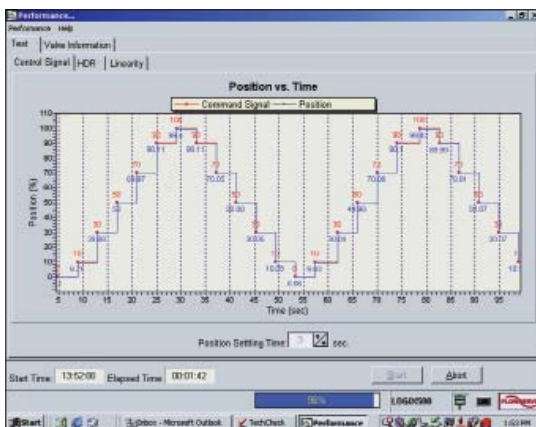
Performance...
Performance Help
Test | Valve Information
Control Signal | HDR | Linearity

Position vs. Time
Command Signal — Position

110
100
90
80
70
60
50
40
30
20
10
0
Position (%)

0 10 30 50 70 90 100 90 70 50 30 10 0 10 30 50 70 90 100 90 70 50 30 10
9.71 29.80 49.97 69.97 90.11 99.63 90.17 70.05 50.00 30.05 10.05 0.00 9.92 30.09 49.93 70.06 90.1 99.92 89.99 70.01 50.07 30.07 10

5 10 15 20 25 30 35 40 45 50 55 60 65 70 75 80 85 90 95
Time (sec)

Position Setting Time: 3 sec.

Start Time: 13:52:00 Elapsed Time: 00:01:42
Start Abort
86%
LOGIX500

Start | Inbox - Microsoft Outlook | TechCheck | Performance | 1:53 PM